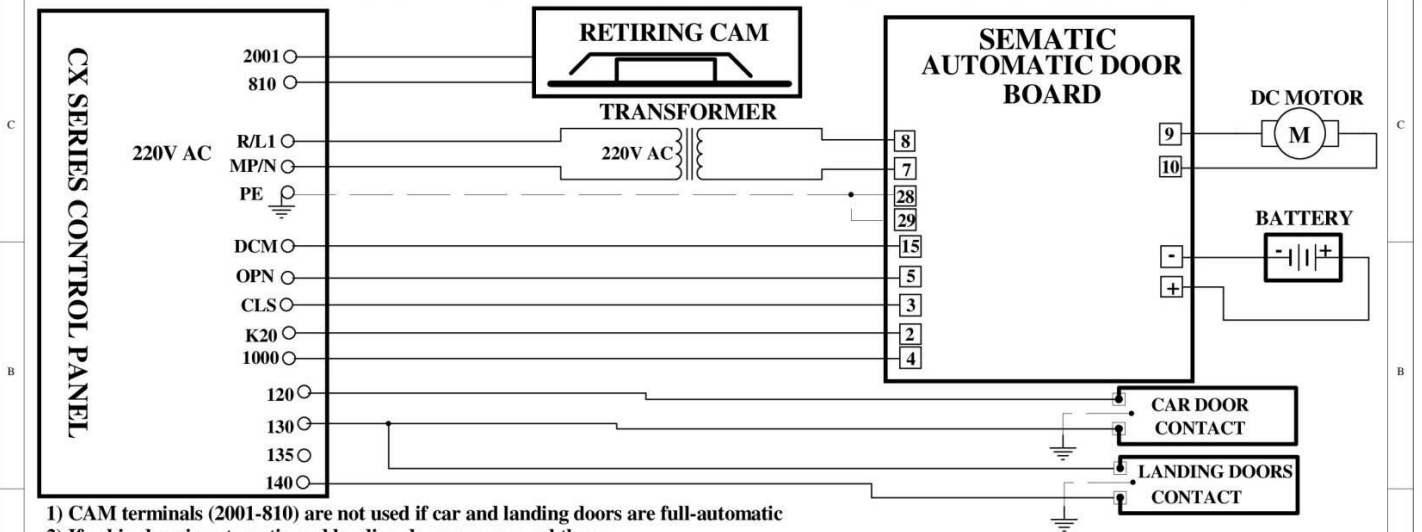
CX SERIES CONTROL PANEL

2001
810
220V AC
R/L1
MP/N
PE
DCM
OPN
CLS
K20
1000
120
130
135
140

RETIRING CAM

TRANSFORMER
220V AC

SEMATIC
AUTOMATIC DOOR
BOARD

8
7
28
29
15
5
3
2
4

9
10

DC MOTOR
M

BATTERY
-
+
-
+

CAR DOOR
CONTACT

LANDING DOORS
CONTACT

C
C
B
B

1) CAM terminals (2001-810) are not used if car and landing doors are full-automatic
2) If cabin door is automatic and landing doors are manual the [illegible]